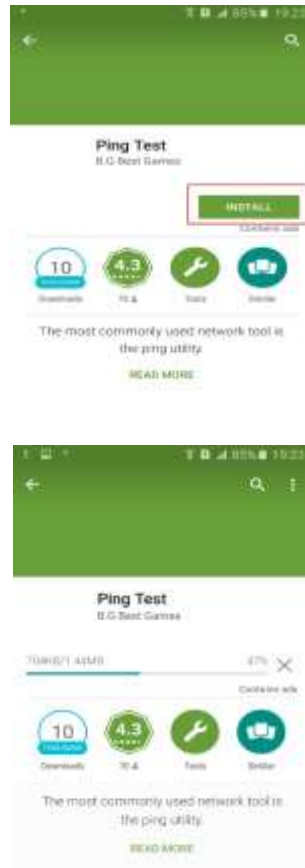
85% 19:23

Ping Test
B.G Best Games

INSTALL
Contains ads

10
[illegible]
Downloads

4.3
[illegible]

Tools

Similar

The most commonly used network tool is the ping utility.

READ MORE

85% 19:23

Ping Test
B.G Best Games

704KB/1.44MB
47%
Contains ads

10
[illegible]
Downloads

4.3
70 &

Tools

Similar

The most commonly used network tool is the ping utility.

READ MORE